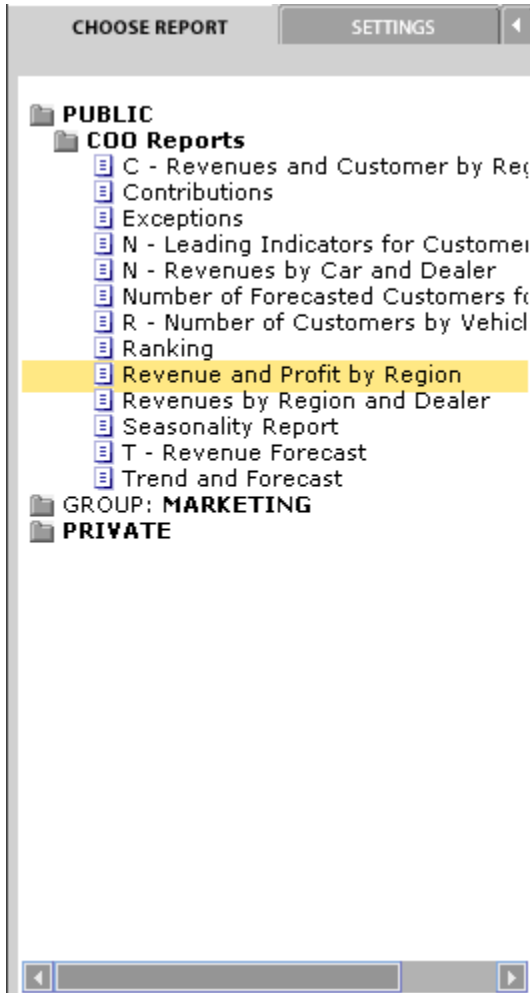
CHOOSE REPORT

SETTINGS

PUBLIC
COO Reports
C - Revenues and Customer by Re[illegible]
Contributions
Exceptions
N - Leading Indicators for Custome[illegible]
N - Revenues by Car and Dealer
Number of Forecasted Customers f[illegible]
R - Number of Customers by Vehic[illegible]
Ranking
Revenue and Profit by Region
Revenues by Region and Dealer
Seasonality Report
T - Revenue Forecast
Trend and Forecast
GROUP: MARKETING
PRIVATE